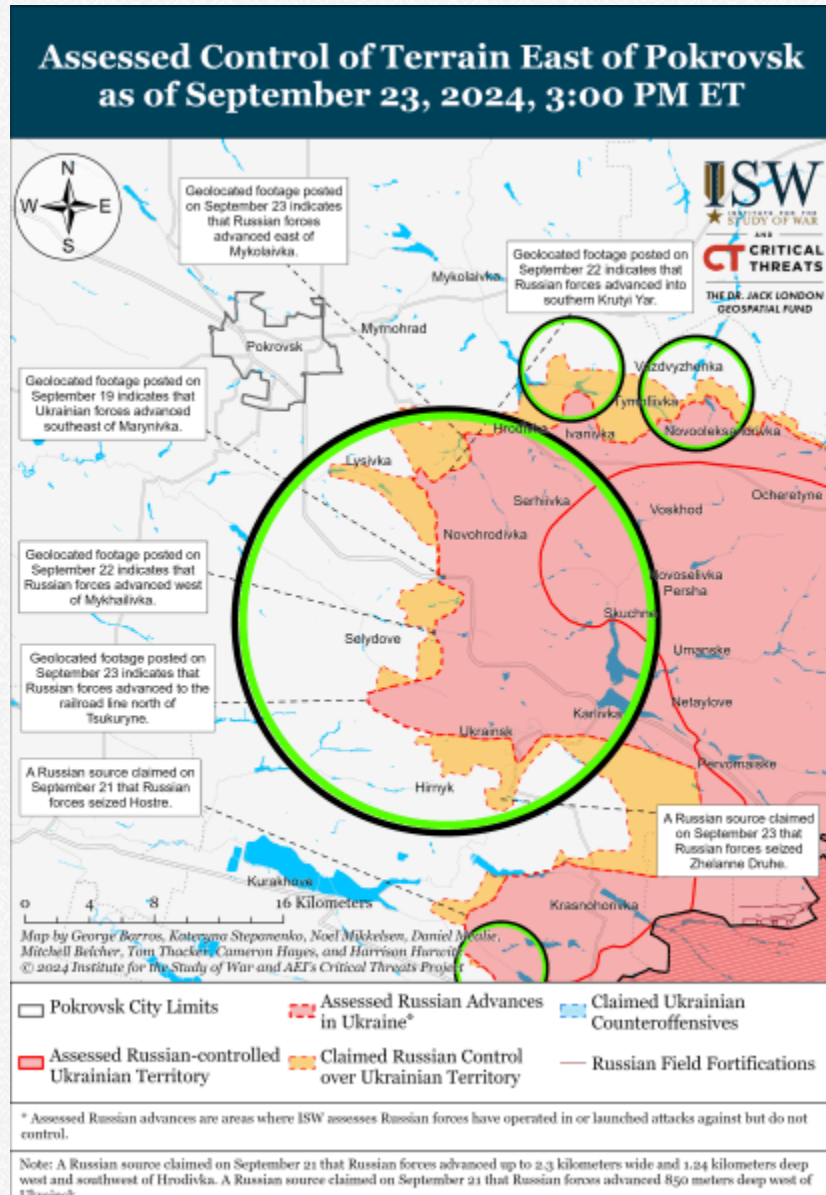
Assessed Control of Terrain East of Pokrovsk as of September 23, 2024, 3:00 PM ET

N
W E
S

ISW
INSTITUTE FOR THE STUDY OF WAR
AND
CT CRITICAL THREATS
THE DR. JACK LONDON GEOSPATIAL FUND

Geolocated footage posted on September 23 indicates that Russian forces advanced east of Mykolaivka.

Geolocated footage posted on September 22 indicates that Russian forces advanced into southern Krutyi Yar.

Geolocated footage posted on September 19 indicates that Ukrainian forces advanced southeast of Marynivka.

Geolocated footage posted on September 22 indicates that Russian forces advanced west of Mykhailivka.

Geolocated footage posted on September 23 indicates that Russian forces advanced to the railroad line north of Tsukuryne.

A Russian source claimed on September 21 that Russian forces seized Hostre.

A Russian source claimed on September 23 that Russian forces seized Zhelanne Druhe.

Mykolaivka
Myrnohrad
Pokrovsk
Vozdvyzhenka
Tymofiivka
Novooleksandrivka
Hrodivka
Ivanivka
Lysivka
Serhiivka
Ocheretyne
Voskhod
Novohrodivka
Novoselivka Persha
Skuchne
Selydove
Umanske
Netaylove
Karlivka
Ukrainsk
Pervomaiske
Hirnyk
Kurakhove
Krasnohorivka

0 4 8 16 Kilometers

Map by George Barros, Kateryna Stepanenko, Noel Mikkelsen, Daniel Mealie, Mitchell Belcher, Tom Thacker, Cameron Hayes, and Harrison Horwitz
© 2024 Institute for the Study of War and AEI's Critical Threats Project

Pokrovsk City Limits
Assessed Russian Advances in Ukraine*
Claimed Ukrainian Counteroffensives
Assessed Russian-controlled Ukrainian Territory
Claimed Russian Control over Ukrainian Territory
Russian Field Fortifications

* Assessed Russian advances are areas where ISW assesses Russian forces have operated in or launched attacks against but do not control.

Note: A Russian source claimed on September 21 that Russian forces advanced up to 2.3 kilometers wide and 1.24 kilometers deep west and southwest of Hrodivka. A Russian source claimed on September 21 that Russian forces advanced 850 meters deep west of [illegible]